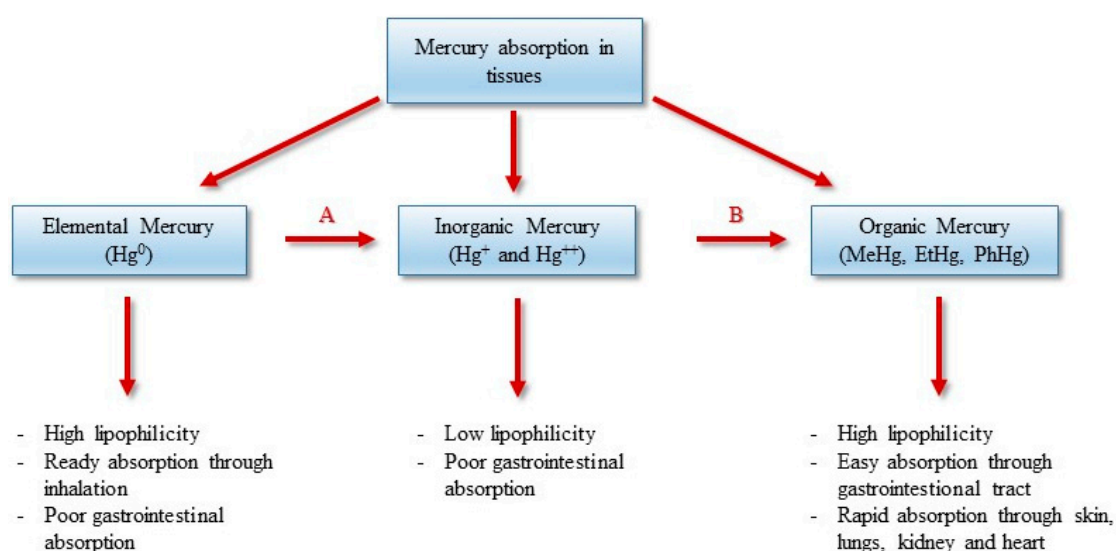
Mercury absorption in tissues

Elemental Mercury ($Hg^0$)

A

Inorganic Mercury ($Hg^+$ and $Hg^{++}$)

B

Organic Mercury (MeHg, EtHg, PhHg)

- High lipophilicity
- Ready absorption through inhalation
- Poor gastrointestinal absorption

- Low lipophilicity
- Poor gastrointestinal absorption

- High lipophilicity
- Easy absorption through gastrointestional tract
- Rapid absorption through skin, lungs, kidney and heart